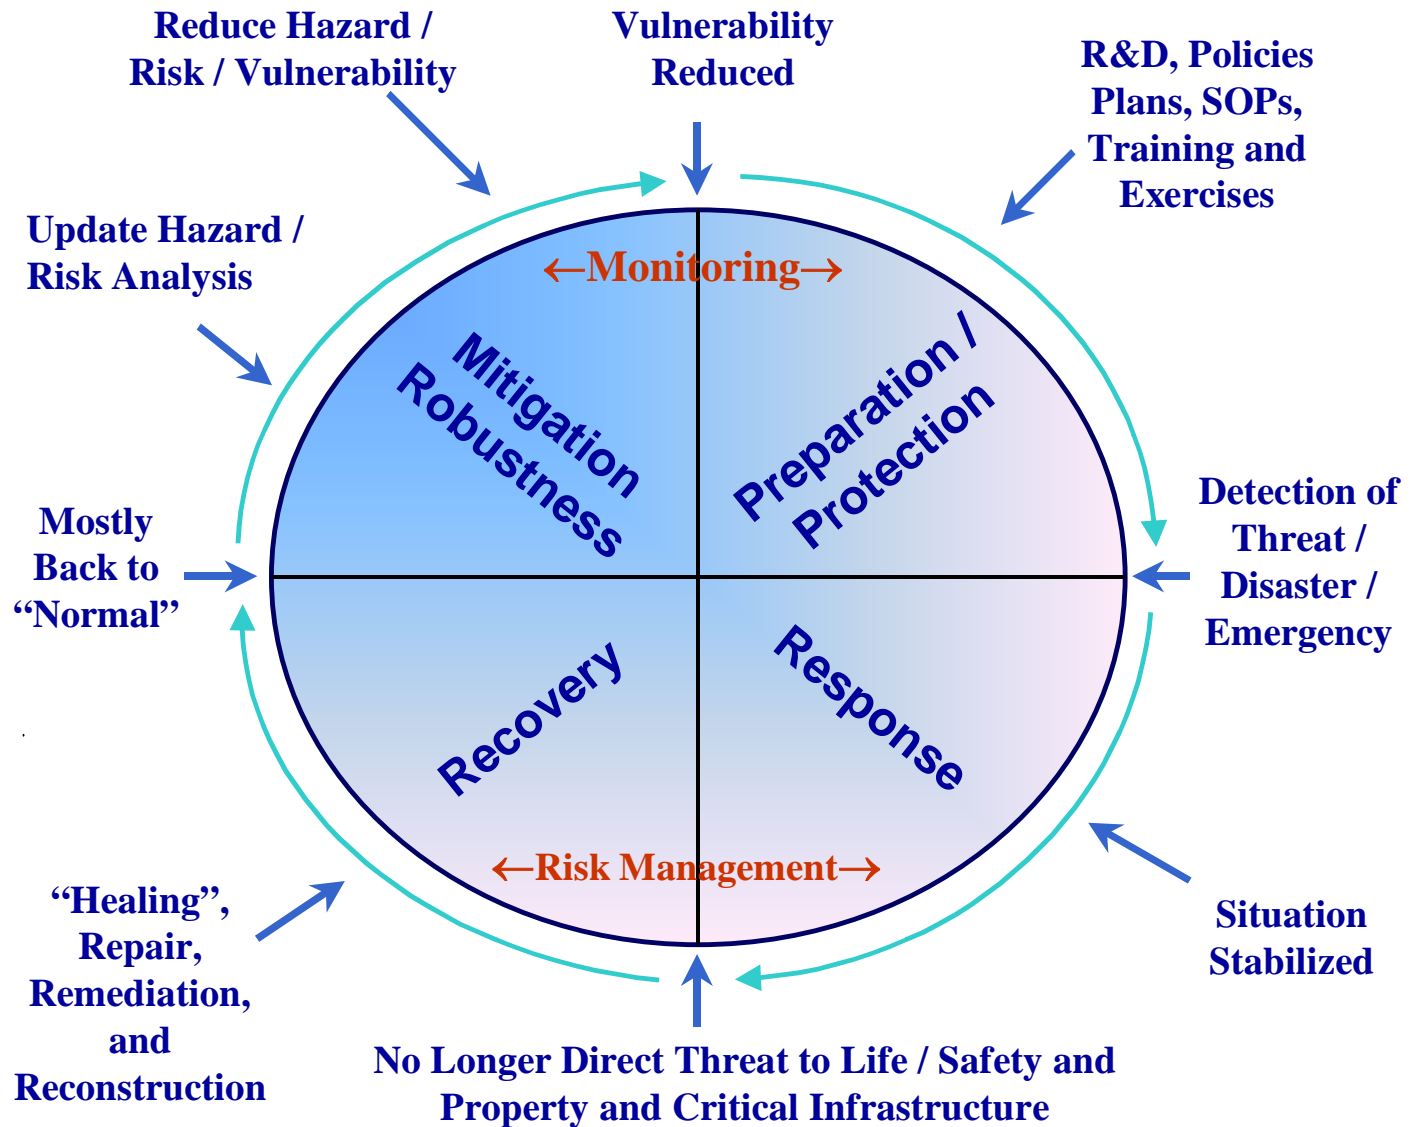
Reduce Hazard / Risk / Vulnerability

Vulnerability Reduced

R&D, Policies Plans, SOPs, Training and Exercises

Update Hazard / Risk Analysis

←Monitoring→

Mitigation Robustness

Preparation / Protection

Mostly Back to "Normal"

Detection of Threat / Disaster / Emergency

Recovery

Response

←Risk Management→

"Healing", Repair, Remediation, and Reconstruction

Situation Stabilized

No Longer Direct Threat to Life / Safety and Property and Critical Infrastructure